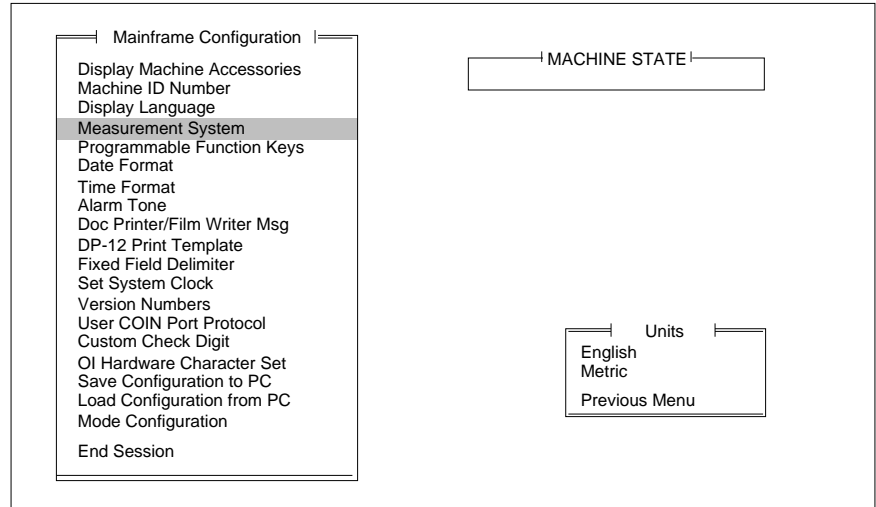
Mainframe Configuration

Display Machine Accessories
Machine ID Number
Display Language
Measurement System
Programmable Function Keys
Date Format
Time Format
Alarm Tone
Doc Printer/Film Writer Msg
DP-12 Print Template
Fixed Field Delimiter
Set System Clock
Version Numbers
User COIN Port Protocol
Custom Check Digit
OI Hardware Character Set
Save Configuration to PC
Load Configuration from PC
Mode Configuration
End Session

MACHINE STATE

Units
English
Metric
Previous Menu